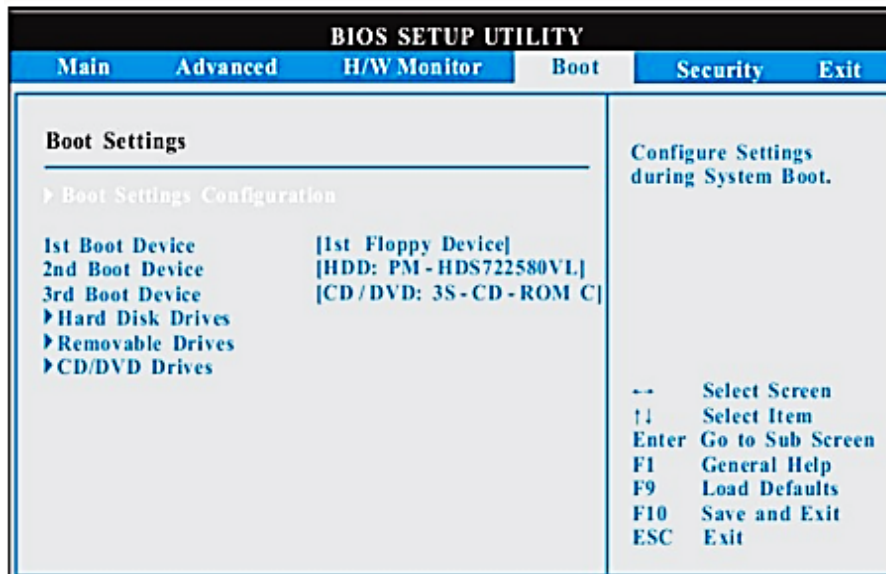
BIOS SETUP UTILITY

Main Advanced H/W Monitor Boot Security Exit

Boot Settings

▶ Boot Settings Configuration

1st Boot Device [1st Floppy Device]
2nd Boot Device [HDD: PM-HDS722580VL]
3rd Boot Device [CD/DVD: 3S-CD-ROM C]
▶Hard Disk Drives
▶Removable Drives
▶CD/DVD Drives

Configure Settings during System Boot.

↔ Select Screen
↑↓ Select Item
Enter Go to Sub Screen
F1 General Help
F9 Load Defaults
F10 Save and Exit
ESC Exit